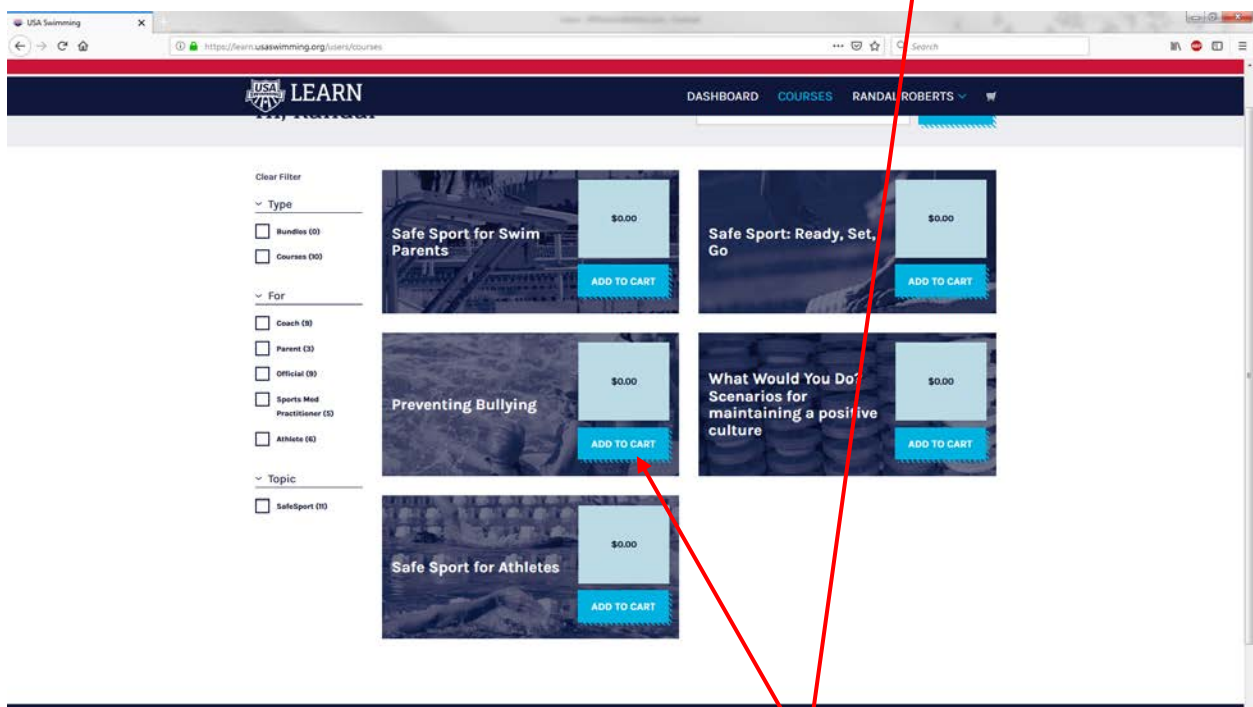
USA Swimming

https://learn.usaswimming.org/users/courses

Search

USA LEARN

DASHBOARD COURSES RANDAL ROBERTS

Hi, Randal

Clear Filter

Type

Bundles (0)

Courses (10)

For

Coach (9)

Parent (3)

Official (9)

Sports Med Practitioner (5)

Athlete (6)

Topic

SafeSport (11)

Safe Sport for Swim Parents

$0.00

ADD TO CART

Safe Sport: Ready, Set, Go

$0.00

ADD TO CART

Preventing Bullying

$0.00

ADD TO CART

What Would You Do? Scenarios for maintaining a positive culture

$0.00

ADD TO CART

Safe Sport for Athletes

$0.00

ADD TO CART